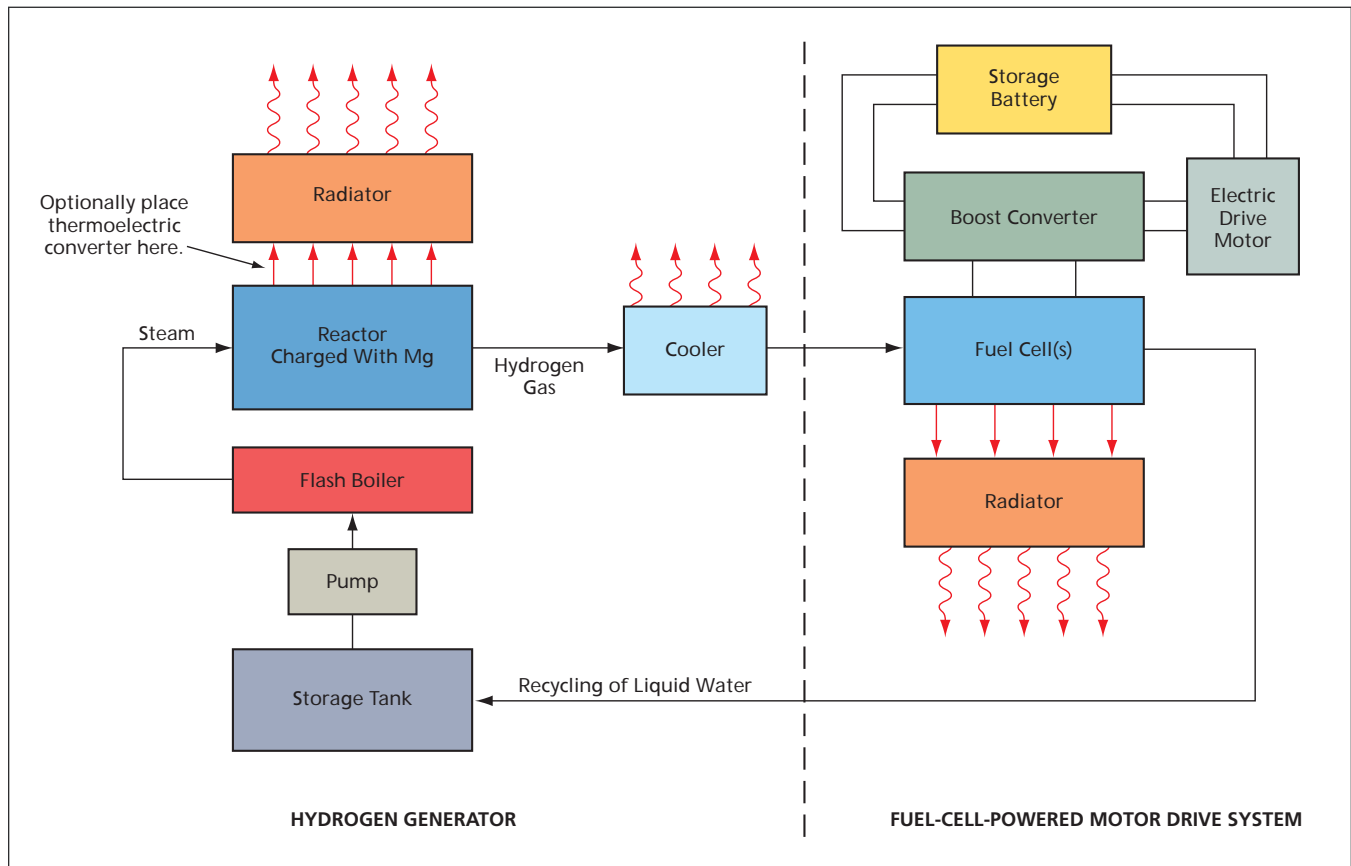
Radiator

Optionally place thermoelectric converter here.

Steam

Reactor Charged With Mg

Hydrogen Gas

Cooler

Flash Boiler

Pump

Storage Tank

Recycling of Liquid Water

Storage Battery

Boost Converter

Electric Drive Motor

Fuel Cell(s)

Radiator

HYDROGEN GENERATOR

FUEL-CELL-POWERED MOTOR DRIVE SYSTEM